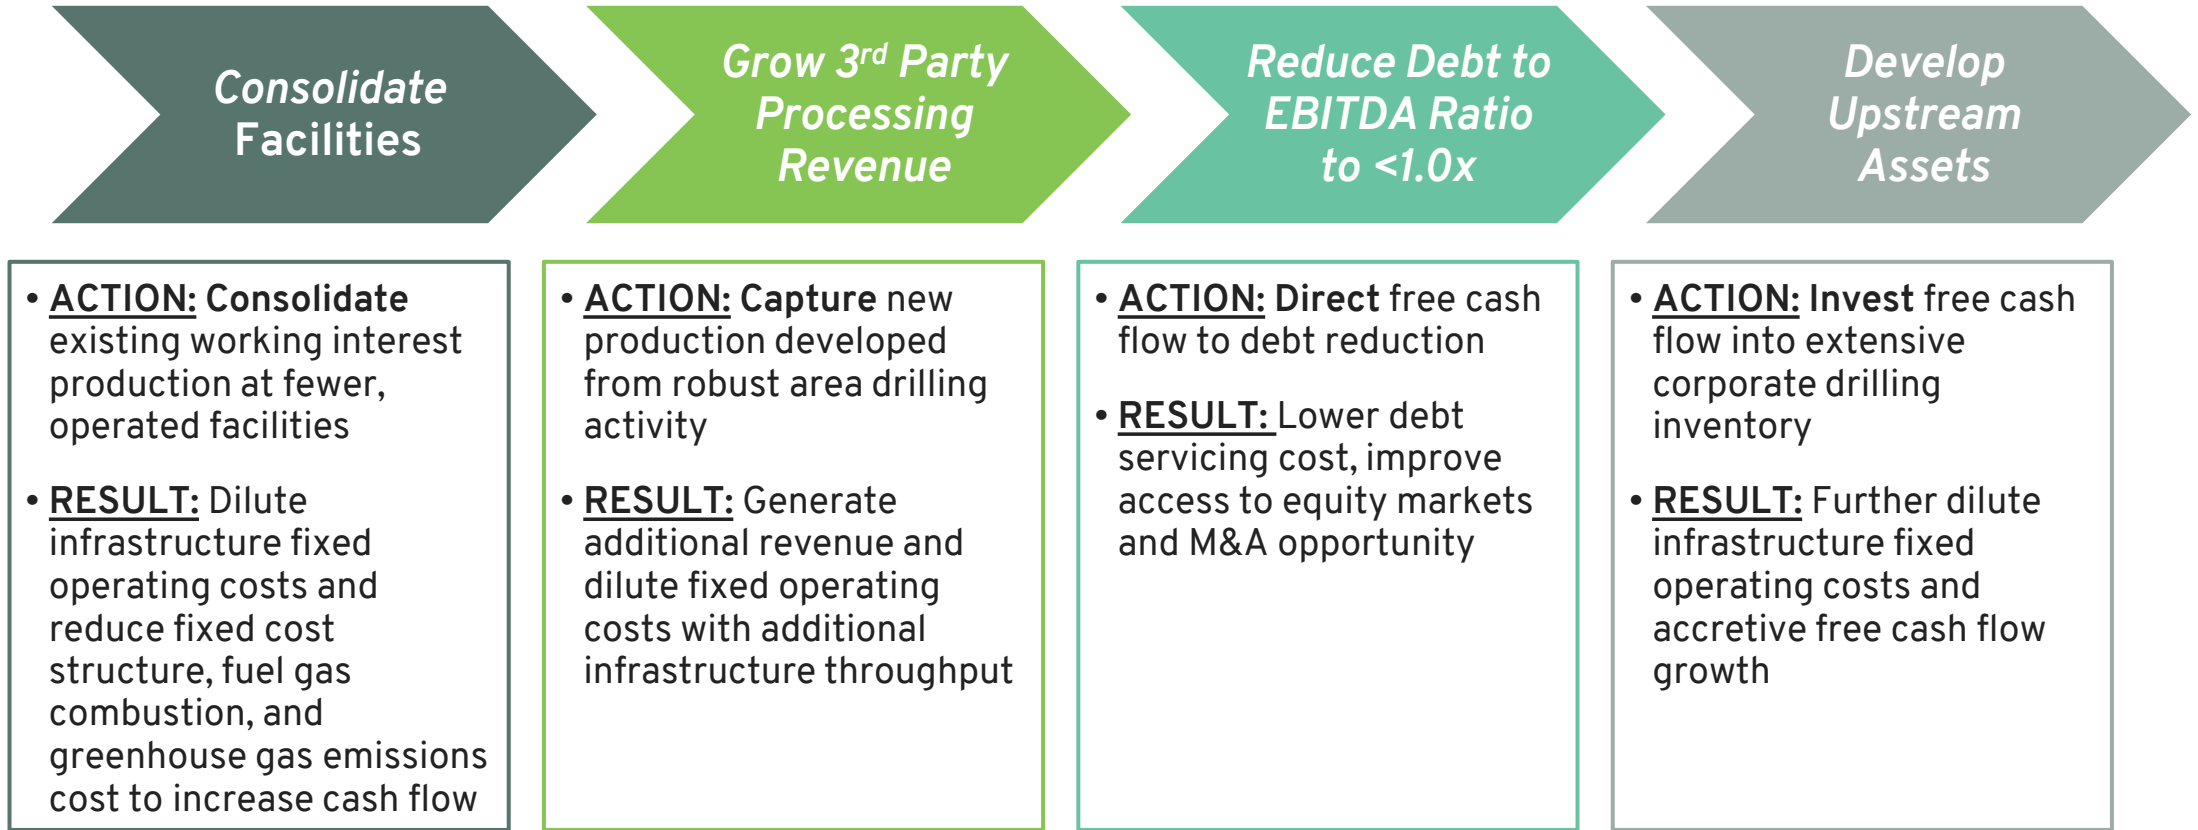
Consolidate Facilities

Grow 3$^{rd}$ Party Processing Revenue

Reduce Debt to EBITDA Ratio to <1.0x

Develop Upstream Assets

• ACTION: Consolidate existing working interest production at fewer, operated facilities

• RESULT: Dilute infrastructure fixed operating costs and reduce fixed cost structure, fuel gas combustion, and greenhouse gas emissions cost to increase cash flow

• ACTION: Capture new production developed from robust area drilling activity

• RESULT: Generate additional revenue and dilute fixed operating costs with additional infrastructure throughput

• ACTION: Direct free cash flow to debt reduction

• RESULT: Lower debt servicing cost, improve access to equity markets and M&A opportunity

• ACTION: Invest free cash flow into extensive corporate drilling inventory

• RESULT: Further dilute infrastructure fixed operating costs and accretive free cash flow growth